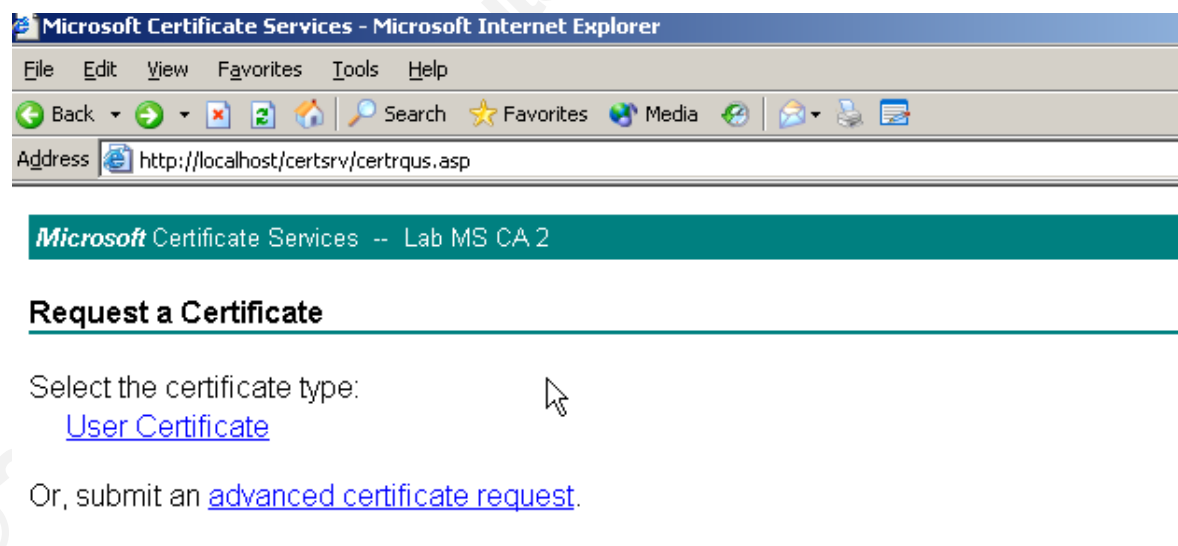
Microsoft Certificate Services - Microsoft Internet Explorer

File Edit View Favorites Tools Help

Back Search Favorites Media

Address http://localhost/certsrv/certrqus.asp

Microsoft Certificate Services -- Lab MS CA 2

Request a Certificate

Select the certificate type:
User Certificate

Or, submit an advanced certificate request.